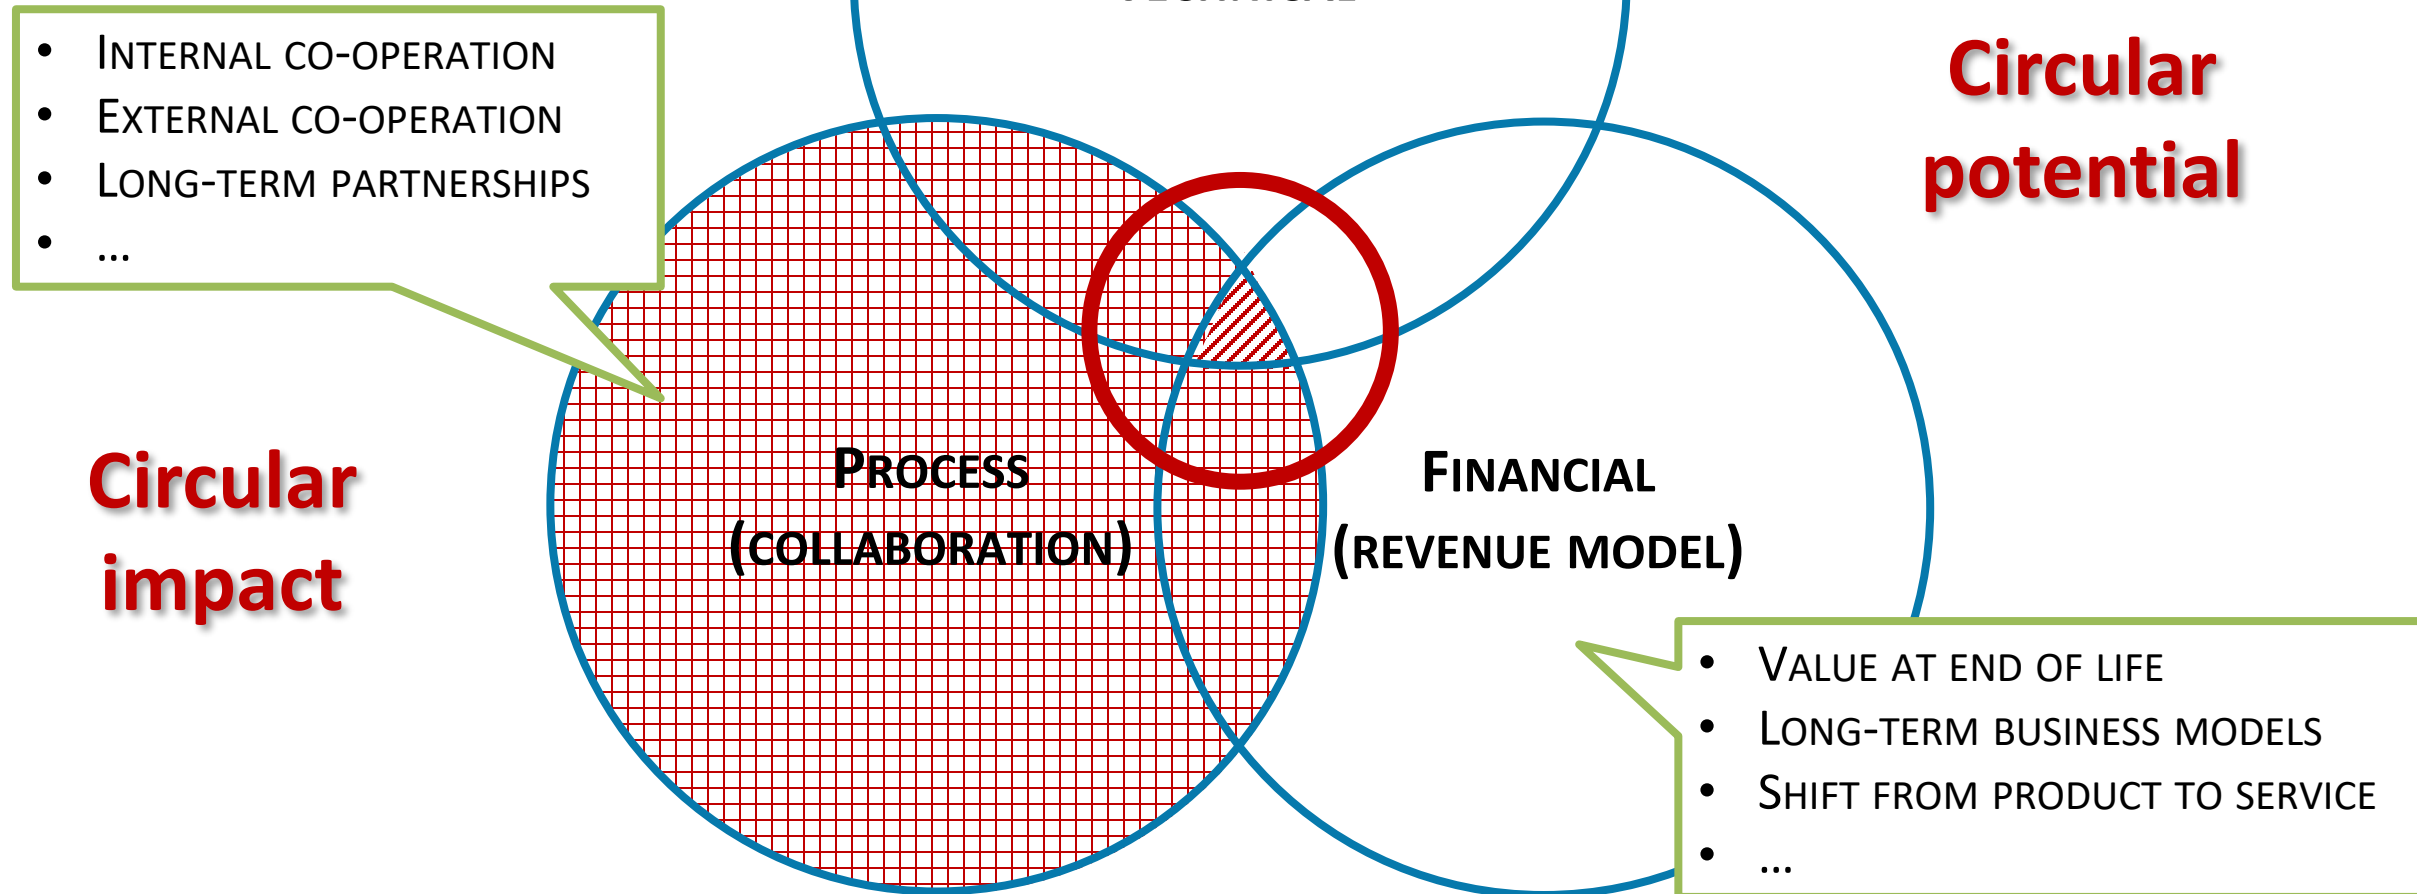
- Internal co-operation
- External co-operation
- Long-term partnerships
- ...

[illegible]

Circular potential

Circular impact

Process (collaboration)

Financial (revenue model)

- Value at end of life
- Long-term business models
- Shift from product to service
- ...